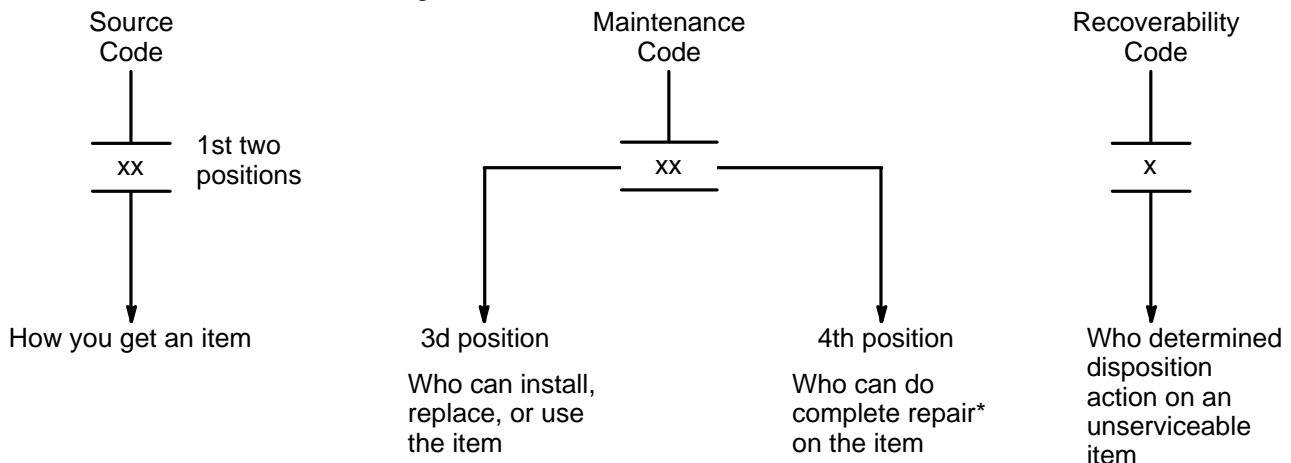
Source Code

xx

1st two positions

How you get an item

Maintenance Code

xx

3d position

Who can install, replace, or use the item

4th position

Who can do complete repair* on the item

Recoverability Code

x

Who determined disposition action on an unserviceable item